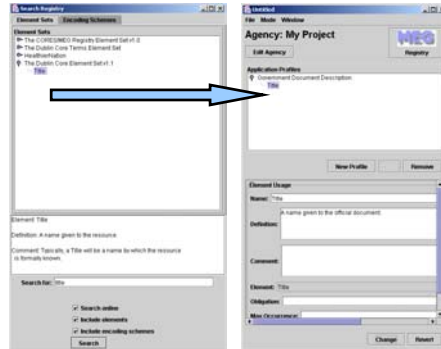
Search Registry

Element Sets | Encoding Schemes

Element Sets
The CORES/MEG Registry Element Set v1.0
The Dublin Core Terms Element Set
HealthInformation
The Dublin Core Element Set v1.1
Title

Element: Title

Definition: A name given to the resource.

Comment: Typically, a Title will be a name by which the resource is formally known.

Search for: title

Search online
Include elements
Include encoding schemes
Search

Untitled
File Mode Window

Agency: My Project

Edit Agency

MEG
Registry

Application Profiles
Government Document Description
Title

New Profile
Remove

Element Usage
Name: Title
Definition: A name given to the official document.
Comment:
Element: Title
Obligation:
Max Occurrence:

Change
Revert